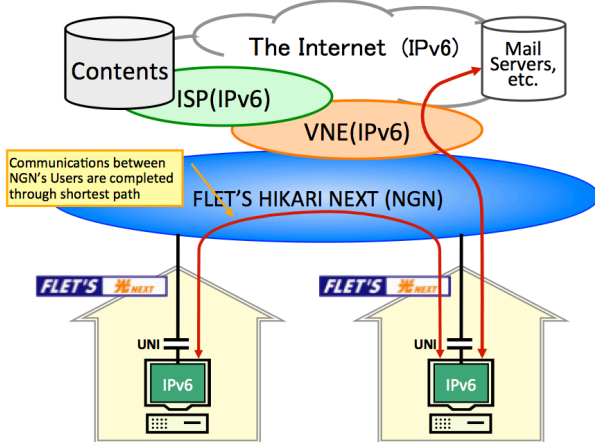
The Internet (IPv6)

Contents

Mail Servers, etc.

ISP(IPv6)

VNE(IPv6)

Communications between NGN's Users are completed through shortest path

FLET'S HIKARI NEXT (NGN)

FLET'S 光 NEXT

FLET'S 光 NEXT

UNI

UNI

IPv6

IPv6